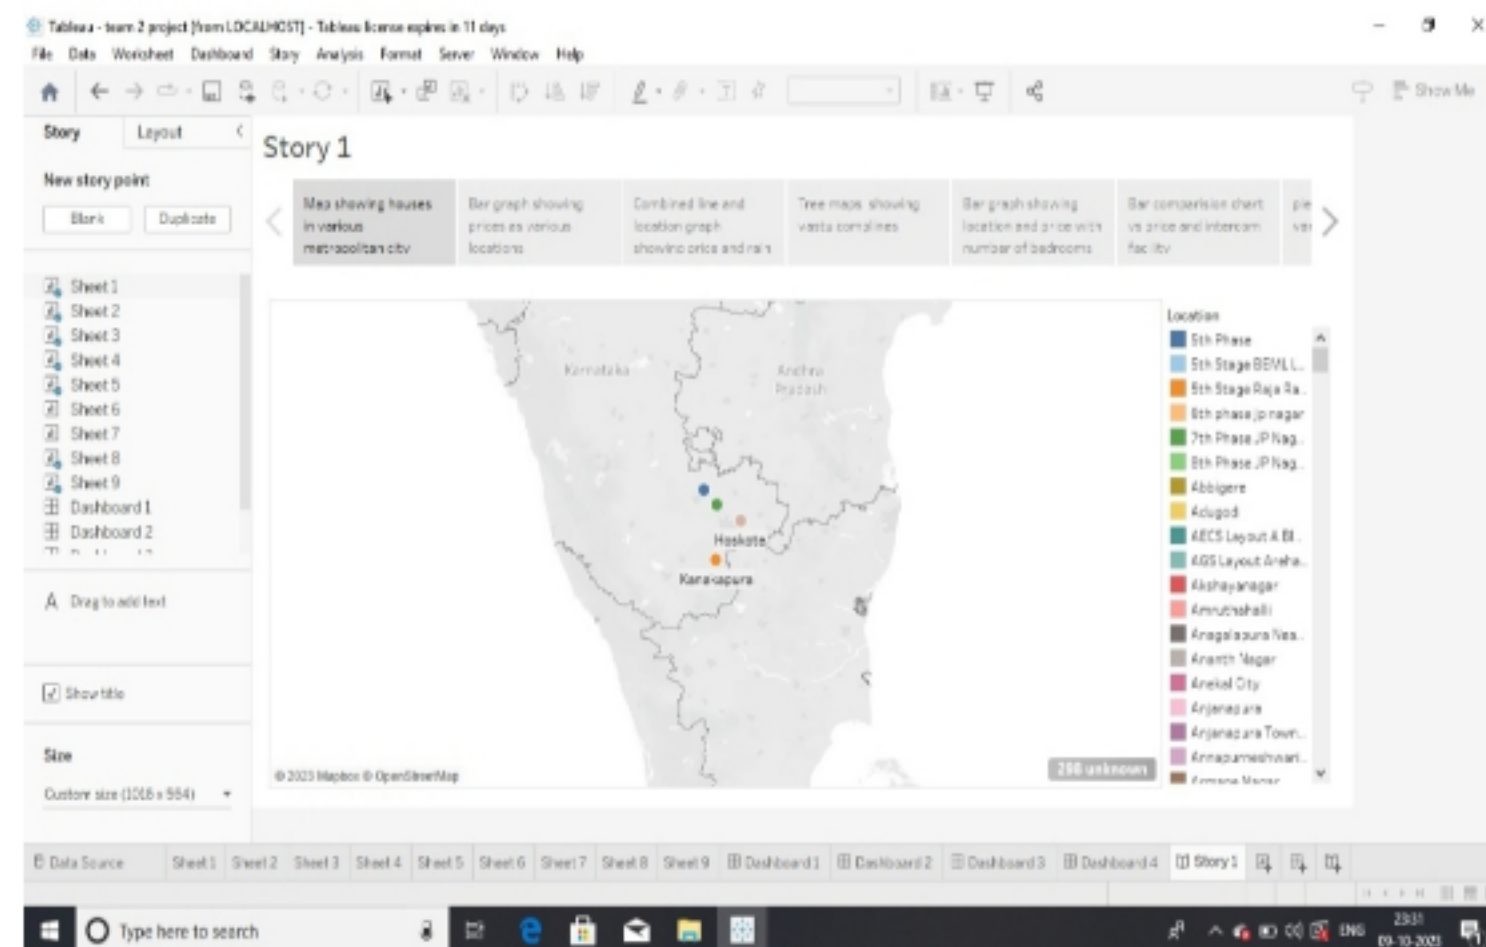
Tableau - team 2 project [from LOCALHOST] - Tableau license expires in 11 days

File Data Worksheet Dashboard Story Analysis Format Server Window Help

Show Me

Story Layout

New story point

Blank Duplicate

Sheet 1
Sheet 2
Sheet 3
Sheet 4
Sheet 5
Sheet 6
Sheet 7
Sheet 8
Sheet 9
Dashboard 1
Dashboard 2

Drag to add text

Show title

Size

Custom size (1016 x 964)

Story 1

Map showing houses in various metropolitan city

Bar graph showing prices as various locations

Combined line and location graph showing price and rain

Tree maps showing vastu compliance

Bar graph showing location and price with number of bedrooms

Bar comparison chart vs price and intercom facility

Karnataka

Andhra Pradesh

Hoskote

Kanakapura

© 2023 Mapbox © OpenStreetMap

258 unknown

Location
5th Phase
5th Stage BEML L..
5th Stage Raja Ra..
6th phase jp nagar
7th Phase JP Nag..
8th Phase JP Nag..
Abbigere
Adugodi
AECS Layout A Bl..
AGS Layout Areha..
Akshayanagar
Amruthahalli
Anagalapura Nea..
Ananth Nagar
Anekal City
Anjanapura
Anjanapura Town..
Annapurneshwari..
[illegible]

Data Source Sheet 1 Sheet 2 Sheet 3 Sheet 4 Sheet 5 Sheet 6 Sheet 7 Sheet 8 Sheet 9 Dashboard 1 Dashboard 2 Dashboard 3 Dashboard 4 Story 1

Type here to search

ENG 23:31 09-10-2023